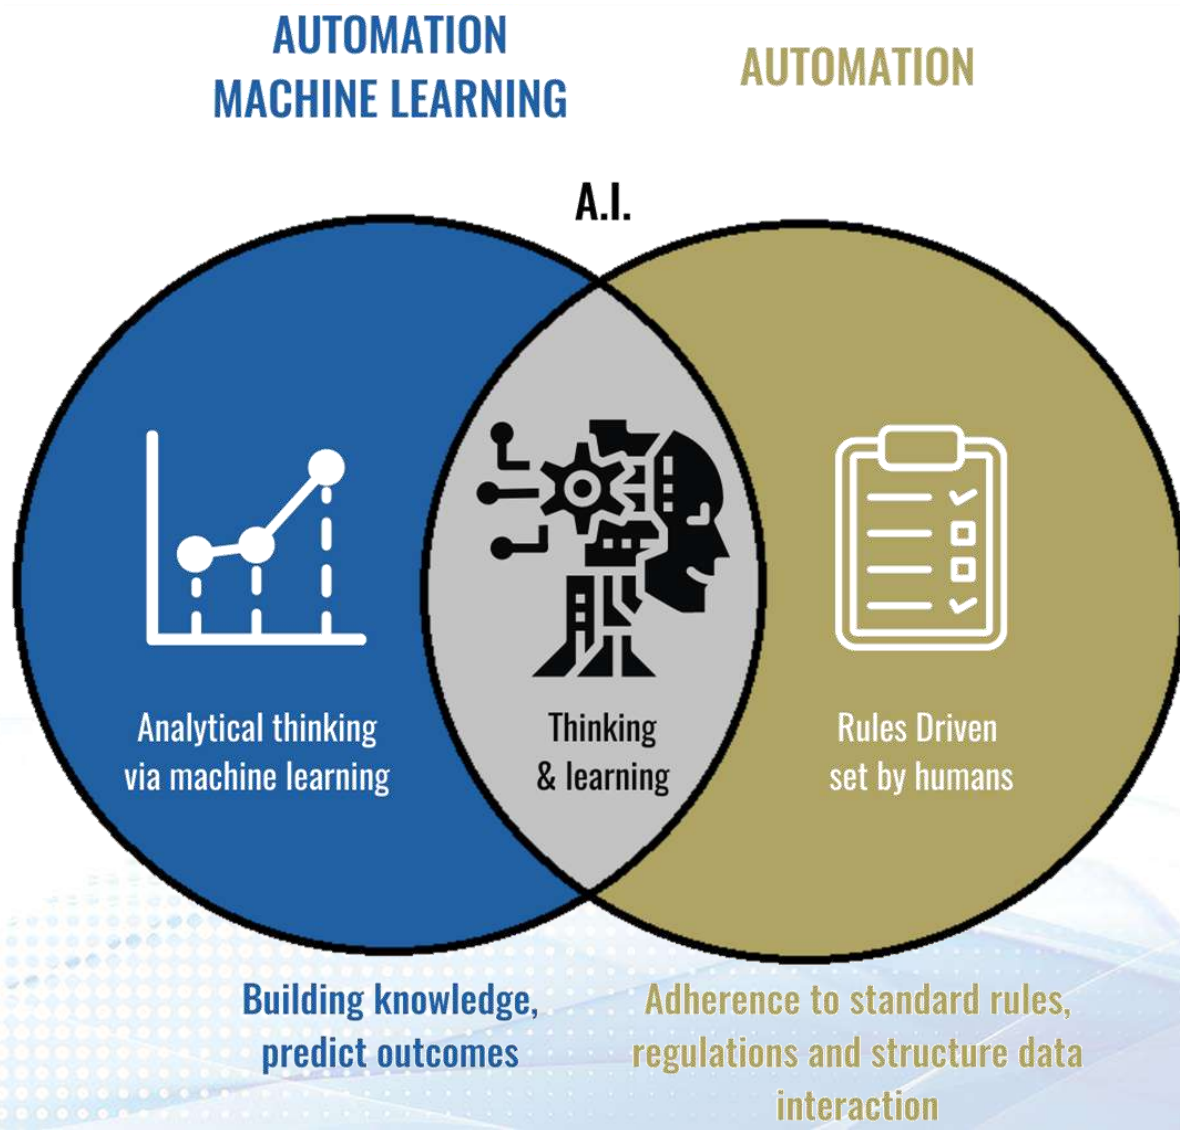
AUTOMATION
MACHINE LEARNING

AUTOMATION

A.I.

Analytical thinking via machine learning

Thinking & learning

Rules Driven set by humans

Building knowledge, predict outcomes

Adherence to standard rules, regulations and structure data interaction